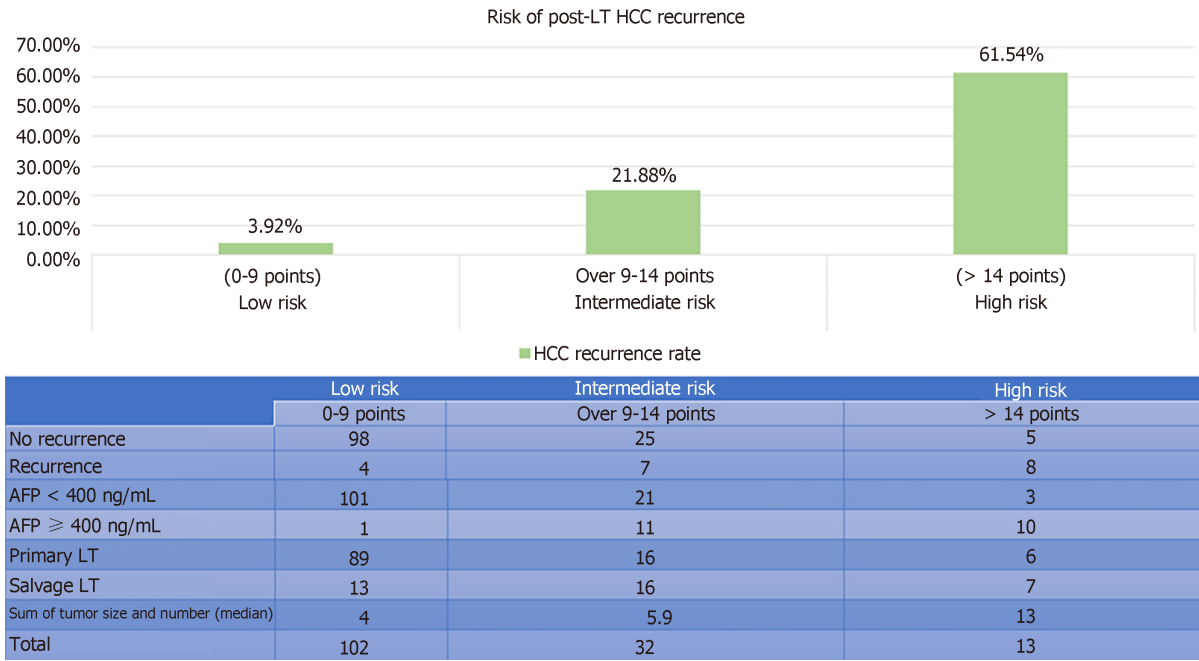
Risk of post-LT HCC recurrence

70.00%
60.00%
50.00%
40.00%
30.00%
20.00%
10.00%
0.00%

3.92%
21.88%
61.54%

(0-9 points)
Low risk

Over 9-14 points
Intermediate risk

(> 14 points)
High risk

HCC recurrence rate

| | Low risk | Intermediate risk | High risk |
|---|---|---|---|
| | 0-9 points | Over 9-14 points | > 14 points |
| No recurrence | 98 | 25 | 5 |
| Recurrence | 4 | 7 | 8 |
| AFP < 400 ng/mL | 101 | 21 | 3 |
| AFP $\geqslant$ 400 ng/mL | 1 | 11 | 10 |
| Primary LT | 89 | 16 | 6 |
| Salvage LT | 13 | 16 | 7 |
| Sum of tumor size and number (median) | 4 | 5.9 | 13 |
| Total | 102 | 32 | 13 |